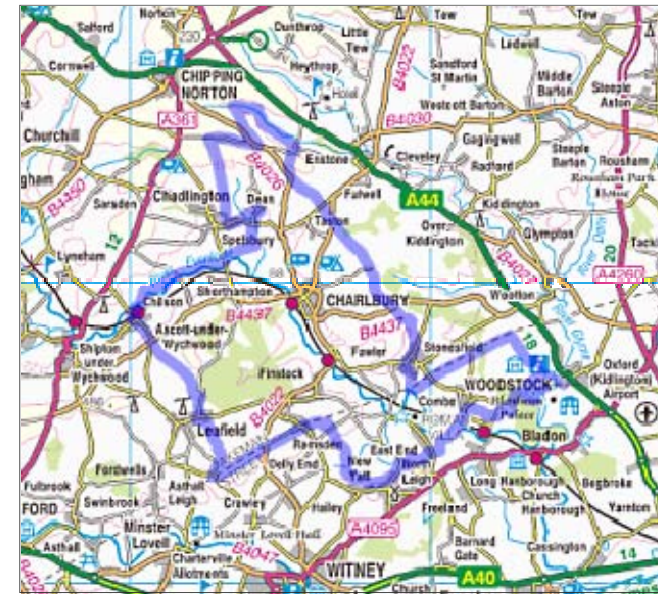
Salford
Norton
Dunthrop
Little Tew
Tew
Lidwell
Cornwell
CHIPPING NORTON
Heythrop
Sandford St Martin
Middle Barton
Steeple Aston
B4022
A361
Westcott Barton
B4030
Churchill
Enstone
Cleveley
Gagingwell
Radford
Steeple Barton
Rousham
Rousham Park
B4450
B4026
Chadlington
Dean
Fulwell
A44
Kiddington
Sarsden
Spelsbury
Taston
Over Kiddington
Glympton
Lyneham
20
Shorthampton
B4027
A4260
CHARLBURY
Wootton
Chilson
Ascott-under-Wychwood
B4437
B4437
Shipton under Wychwood
Fawler
Stonesfield
Oxford (Kidlington) Airport
Finstock
WOODSTOCK
Combe
Blenheim Palace
Leafield
B4022
Ramsden
Bladon
Fordwells
Delly End
Wilcote
East End
North Leigh
Long Hanborough
Begbroke
Asthall Leigh
Hailey
Church Hanborough
Yarnton
Fulbrook
Swinbrook
Crawley
Freeland
FORD
Minster Lovell
Minster Lovell Hall
A4095
Barnard Gate
Cassington
Asthall
B4047
Charterville Allotments
WITNEY
A40
14